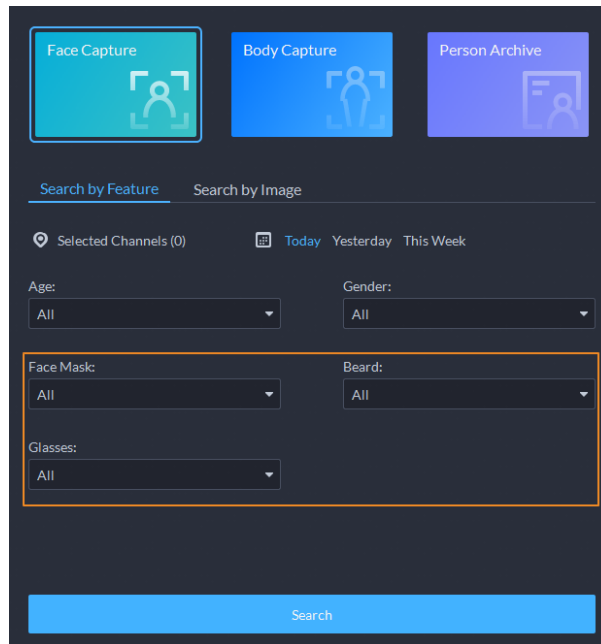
Face Capture

Body Capture

Person Archive

Search by Feature

Search by Image

Selected Channels (0)

Today Yesterday This Week

Age:
All

Gender:
All

Face Mask:
All

Beard:
All

Glasses:
All

Search